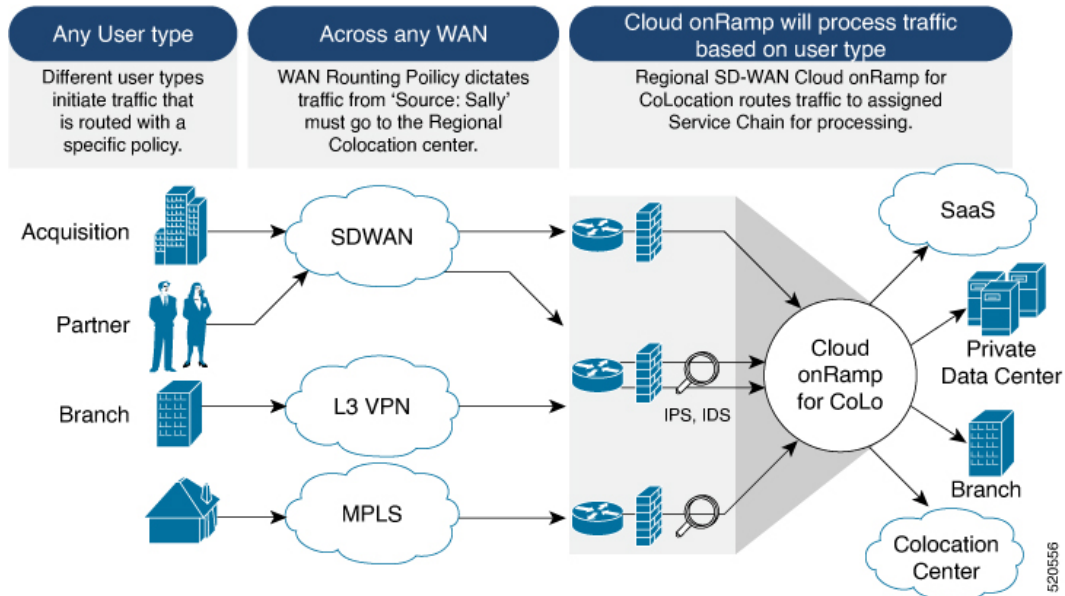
Any User type

Different user types initiate traffic that is routed with a specific policy.

Across any WAN

WAN Rounting Poilicy dictates traffic from 'Source: Sally' must go to the Regional Colocation center.

Cloud onRamp will process traffic based on user type

Regional SD-WAN Cloud onRamp for CoLocation routes traffic to assigned Service Chain for processing.

Acquisition

Partner

Branch

SDWAN

L3 VPN

MPLS

IPS, IDS

Cloud onRamp for CoLo

SaaS

Private Data Center

Branch

Colocation Center

520556